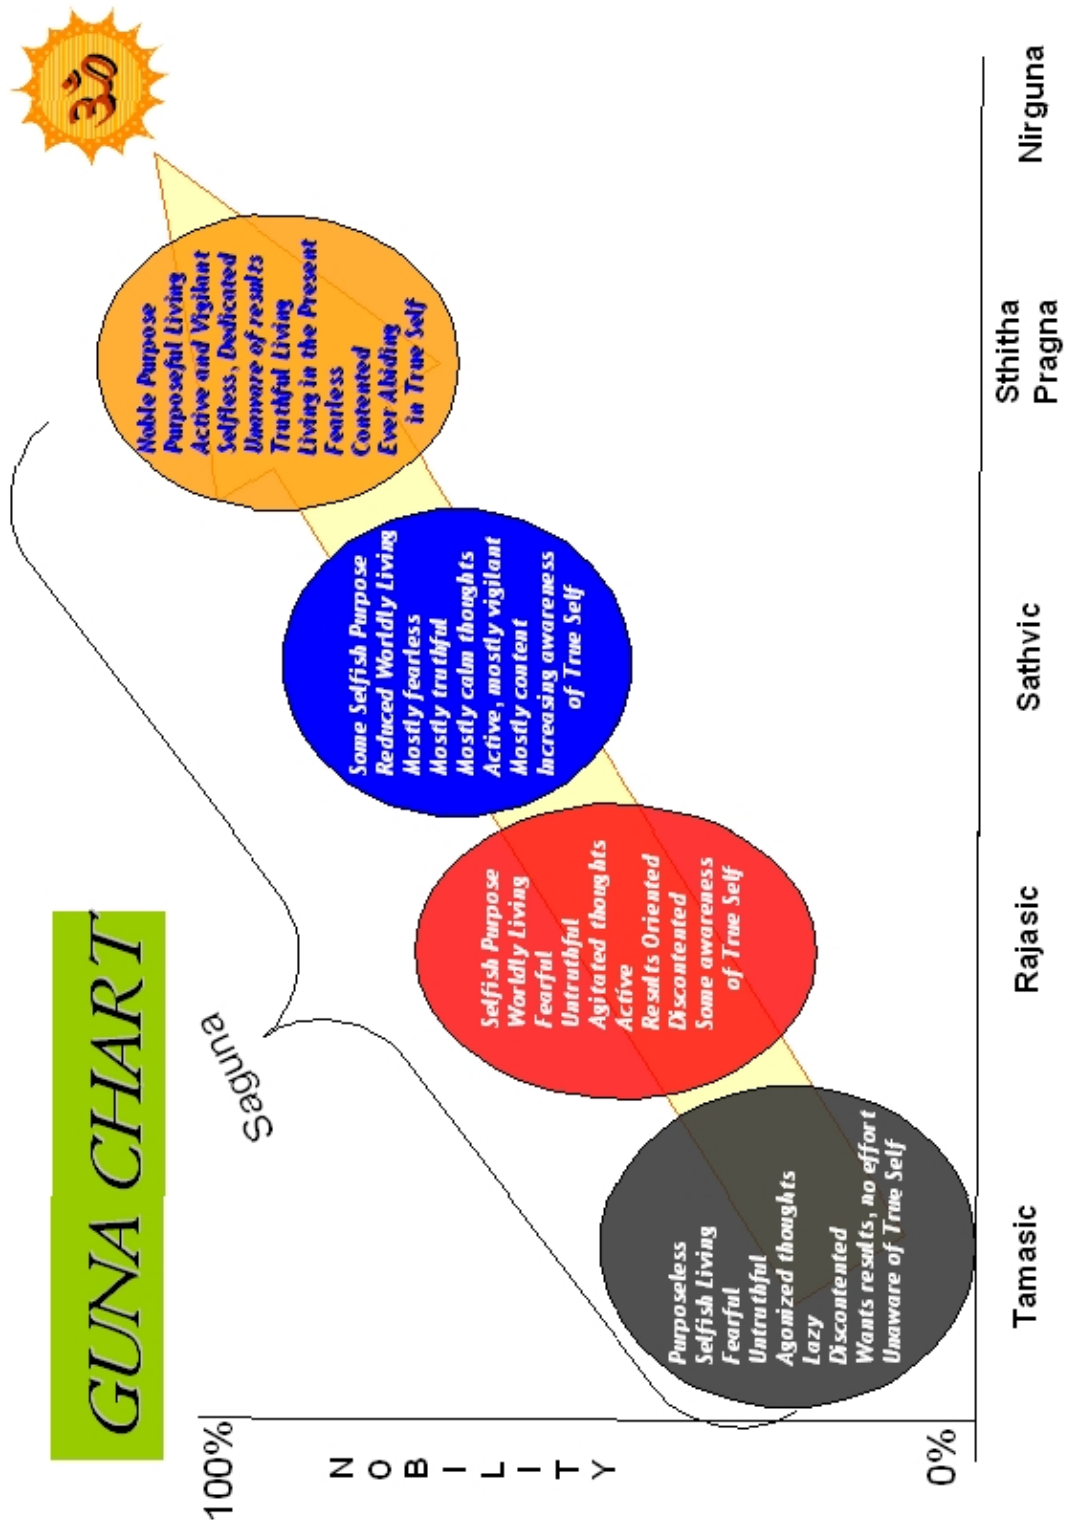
GUNA CHART

100%

N
O
B
I
L
I
T
Y

0%

Saguna

Purposeless
Selfish Living
Fearful
Untruthful
Agonized thoughts
Lazy
Discontented
Wants results, no effort
Unaware of True Self

Selfish Purpose
Worldly Living
Fearful
Untruthful
Agitated thoughts
Active
Results Oriented
Discontented
Some awareness of True Self

Some Selfish Purpose
Reduced Worldly Living
Mostly fearless
Mostly truthful
Mostly calm thoughts
Active, mostly vigilant
Mostly content
Increasing awareness of True Self

Noble Purpose
Purposeful Living
Active and Vigilant
Selfless, Dedicated
Unaware of results
Truthful Living
Living in the Present
Fearless
Contented
Ever Abiding in True Self

ॐ

Tamasic

Rajasic

Sathvic

Sthitha Pragna

Nirguna